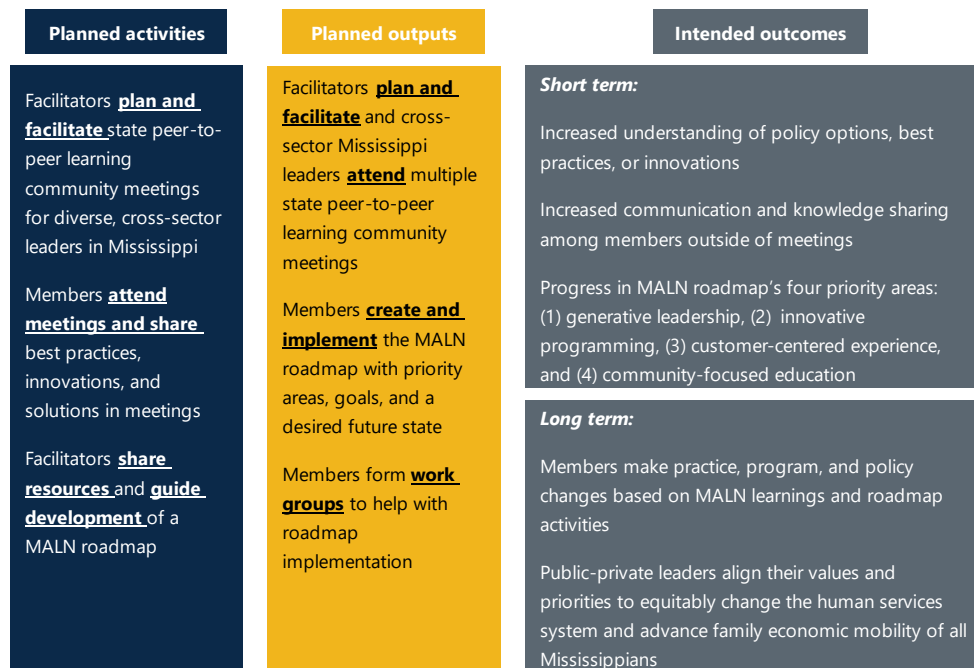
Planned activities

Facilitators **plan and facilitate** state peer-to-peer learning community meetings for diverse, cross-sector leaders in Mississippi

Members **attend meetings and share** best practices, innovations, and solutions in meetings

Facilitators **share resources** and **guide development** of a MALN roadmap

Planned outputs

Facilitators **plan and facilitate** and cross-sector Mississippi leaders **attend** multiple state peer-to-peer learning community meetings

Members **create and implement** the MALN roadmap with priority areas, goals, and a desired future state

Members form **work groups** to help with roadmap implementation

Intended outcomes

*Short term:*

Increased understanding of policy options, best practices, or innovations

Increased communication and knowledge sharing among members outside of meetings

Progress in MALN roadmap's four priority areas: (1) generative leadership, (2) innovative programming, (3) customer-centered experience, and (4) community-focused education

*Long term:*

Members make practice, program, and policy changes based on MALN learnings and roadmap activities

Public-private leaders align their values and priorities to equitably change the human services system and advance family economic mobility of all Mississippians